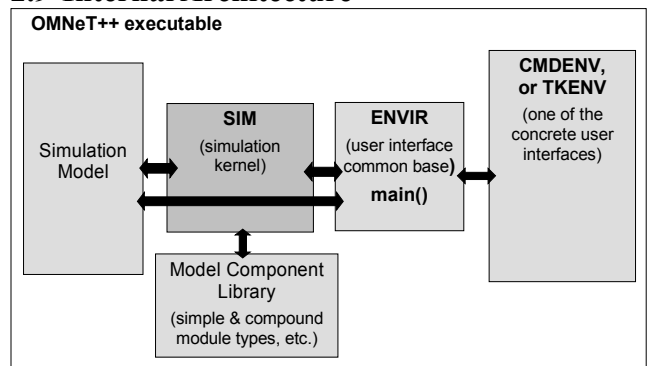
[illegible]

OMNeT++ executable

Simulation Model

SIM
(simulation kernel)

ENVIR
(user interface common base)
main()

CMDENV, or TKENV
(one of the concrete user interfaces)

Model Component Library
(simple & compound module types, etc.)